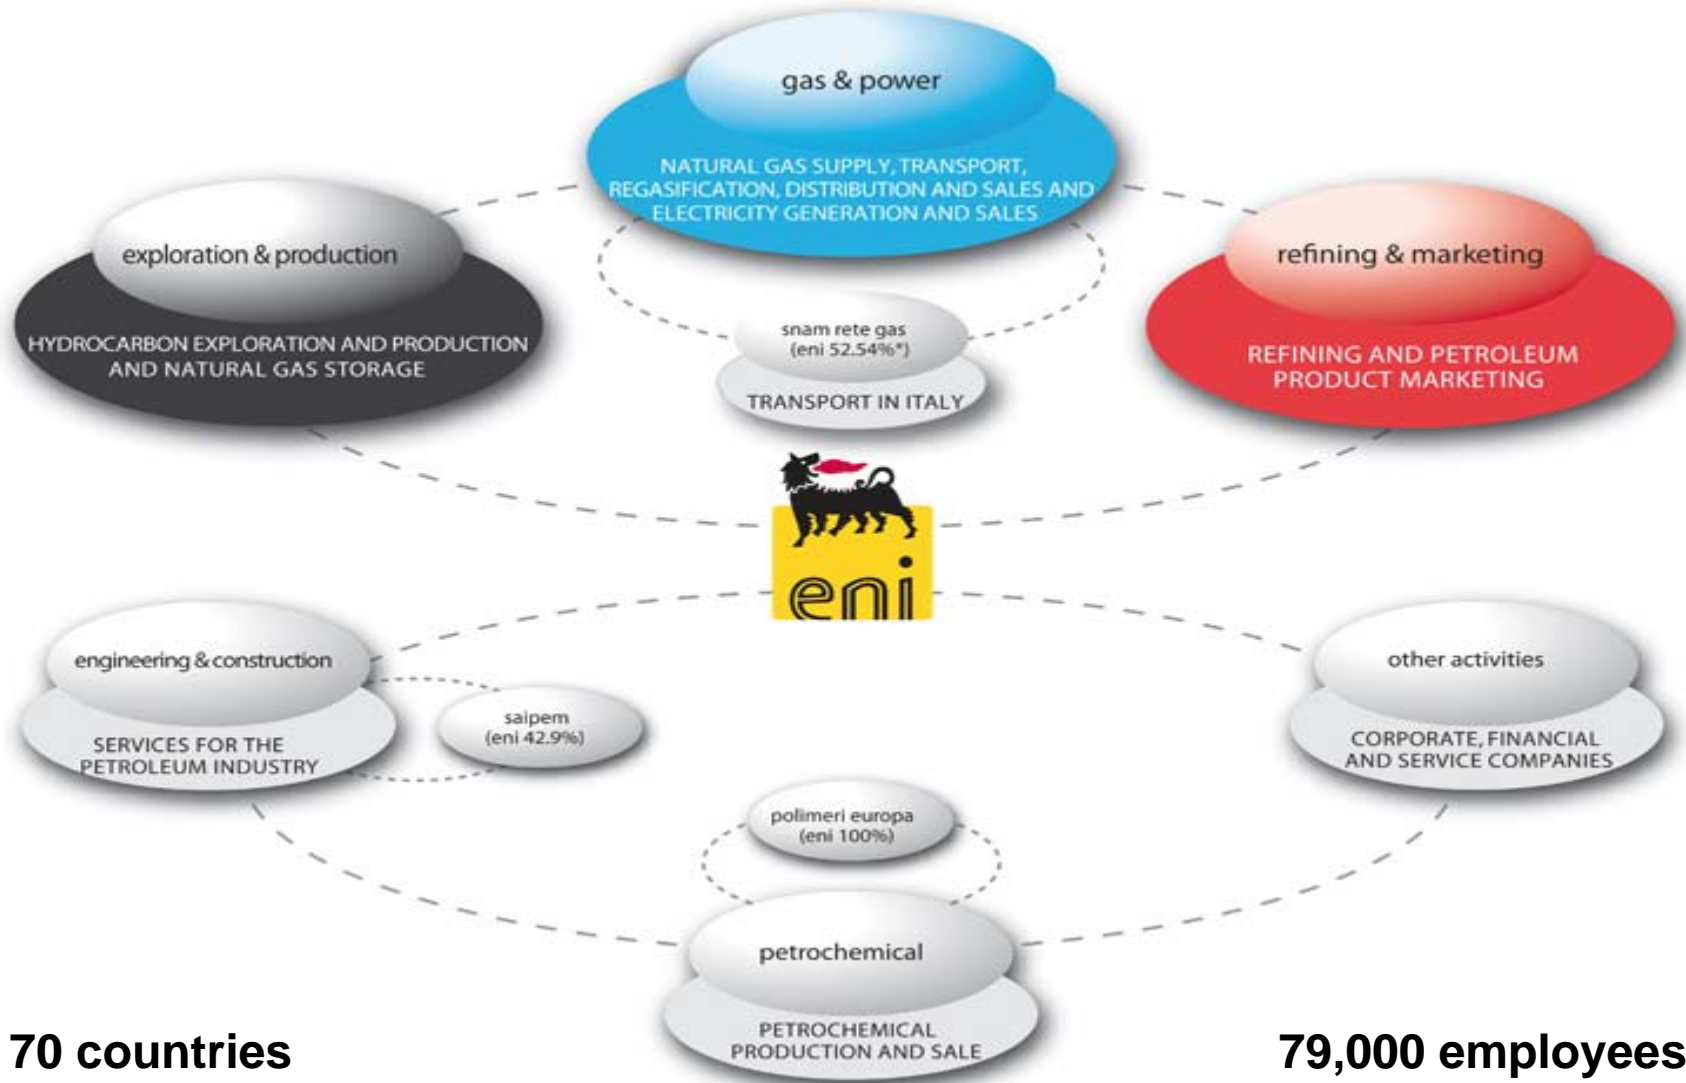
gas & power

NATURAL GAS SUPPLY, TRANSPORT, REGASIFICATION, DISTRIBUTION AND SALES AND ELECTRICITY GENERATION AND SALES

exploration & production

HYDROCARBON EXPLORATION AND PRODUCTION AND NATURAL GAS STORAGE

snam rete gas (eni 52.54%*)

TRANSPORT IN ITALY

refining & marketing

REFINING AND PETROLEUM PRODUCT MARKETING

eni

engineering & construction

SERVICES FOR THE PETROLEUM INDUSTRY

saipem (eni 42.9%)

other activities

CORPORATE, FINANCIAL AND SERVICE COMPANIES

polimeri europa (eni 100%)

petrochemical

PETROCHEMICAL PRODUCTION AND SALE

70 countries

79,000 employees